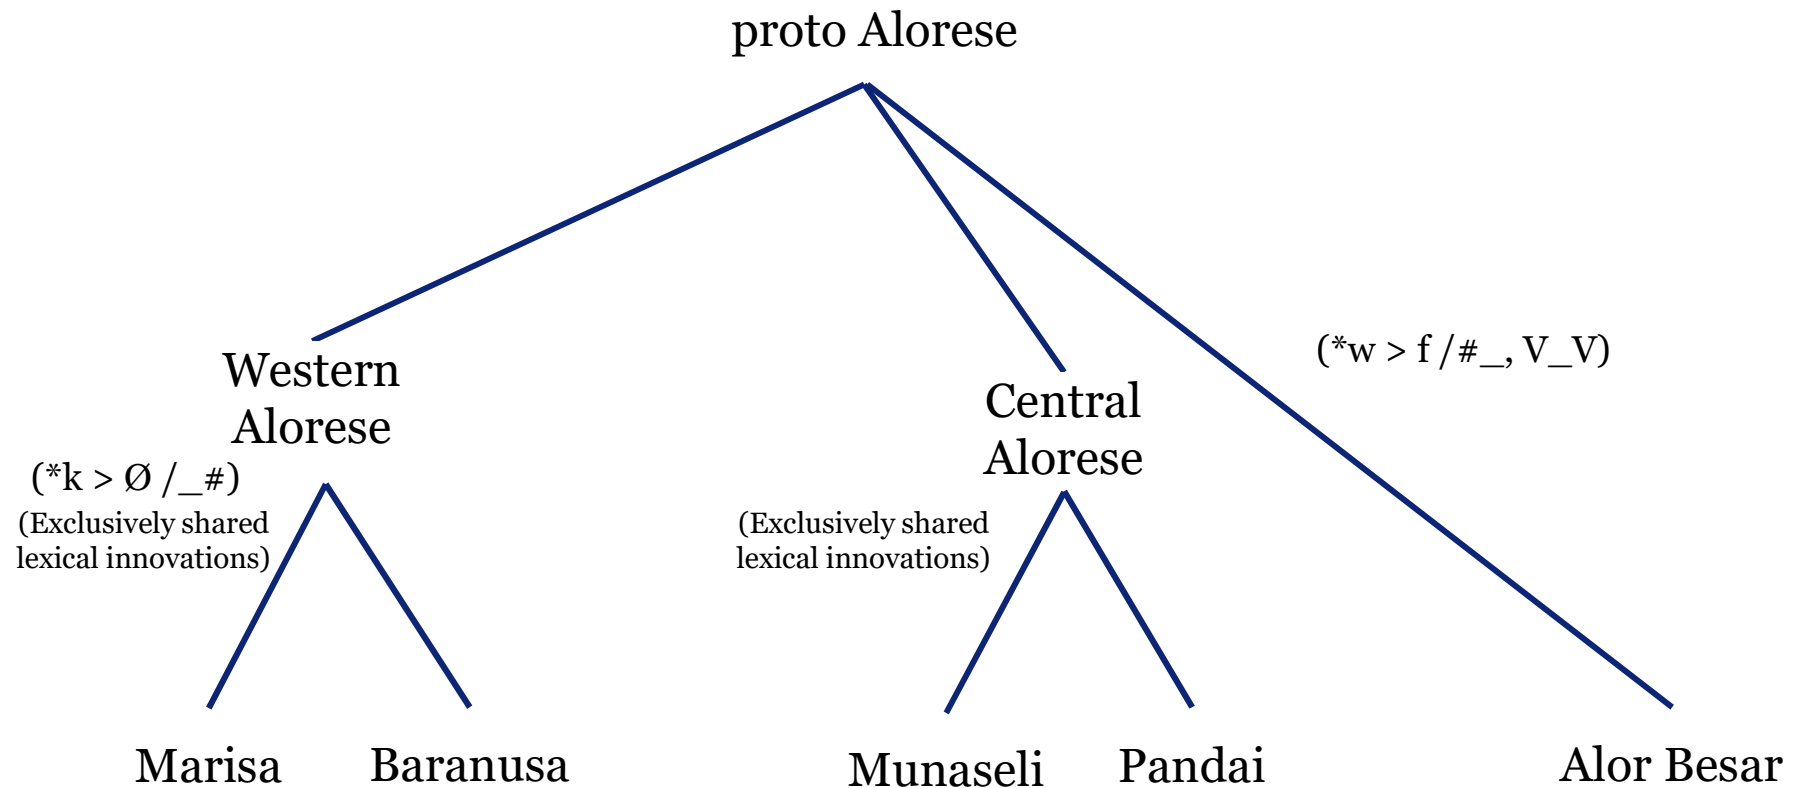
proto Alorese

Western Alorese

Central Alorese

(*w > f /#_, V_V)

(*k > Ø /_#)
(Exclusively shared lexical innovations)

(Exclusively shared lexical innovations)

Marisa

Baranusa

Munaseli

Pandai

Alor Besar